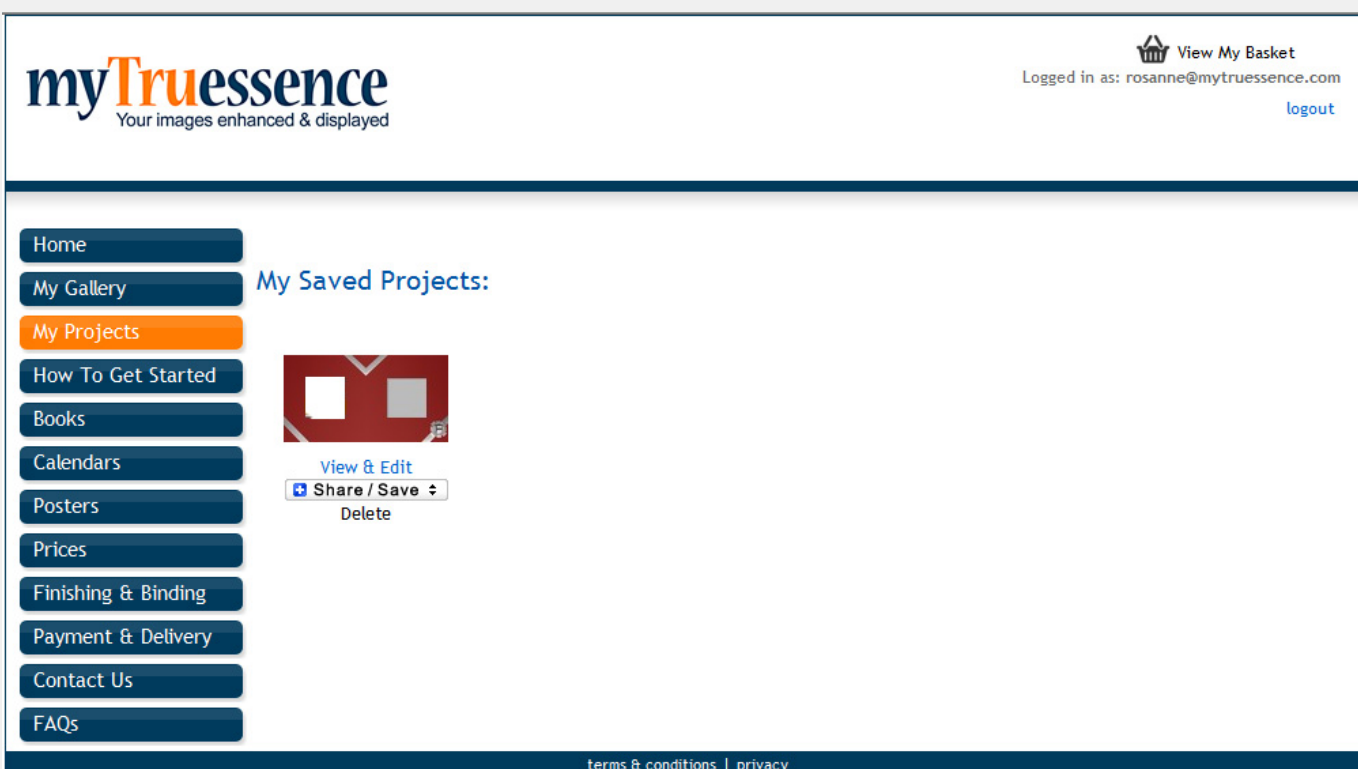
myTruessence
Your images enhanced & displayed

View My Basket
Logged in as: rosanne@mytruessence.com
logout

Home
My Gallery
My Projects
How To Get Started
Books
Calendars
Posters
Prices
Finishing & Binding
Payment & Delivery
Contact Us
FAQs

My Saved Projects:

View & Edit
Share / Save
Delete

terms & conditions | privacy